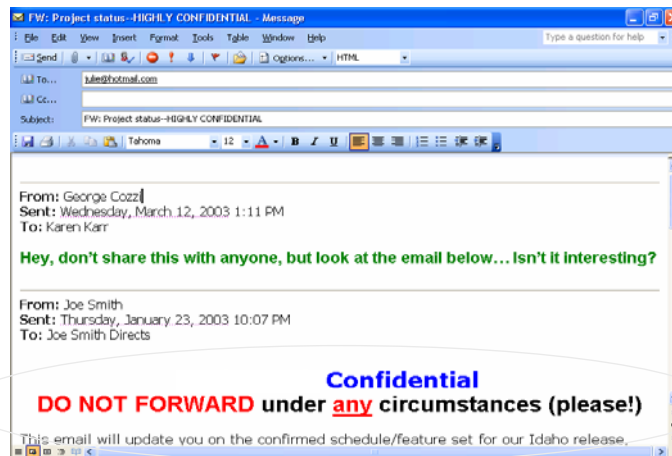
FW: Project status--HIGHLY CONFIDENTIAL - Message

File Edit View Insert Format Tools Table Window Help

Type a question for help

Send

Options...

HTML

To...
julie@hotmail.com

Cc...

Subject:
FW: Project status--HIGHLY CONFIDENTIAL

Tahoma
12
B I U

From: George Cozzi
Sent: Wednesday, March 12, 2003 1:11 PM
To: Karen Karr

Hey, don't share this with anyone, but look at the email below… Isn't it interesting?

From: Joe Smith
Sent: Thursday, January 23, 2003 10:07 PM
To: Joe Smith Directs

Confidential
DO NOT FORWARD under any circumstances (please!)

This email will update you on the confirmed schedule/feature set for our Idaho release.